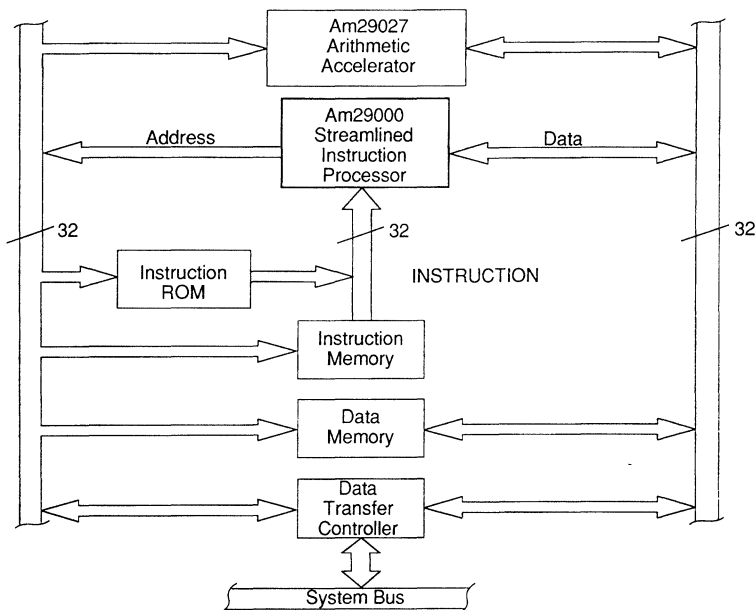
Am29027 Arithmetic Accelerator

Am29000 Streamlined Instruction Processor

Address

Data

32

32

32

Instruction ROM

INSTRUCTION

Instruction Memory

Data Memory

Data Transfer Controller

System Bus